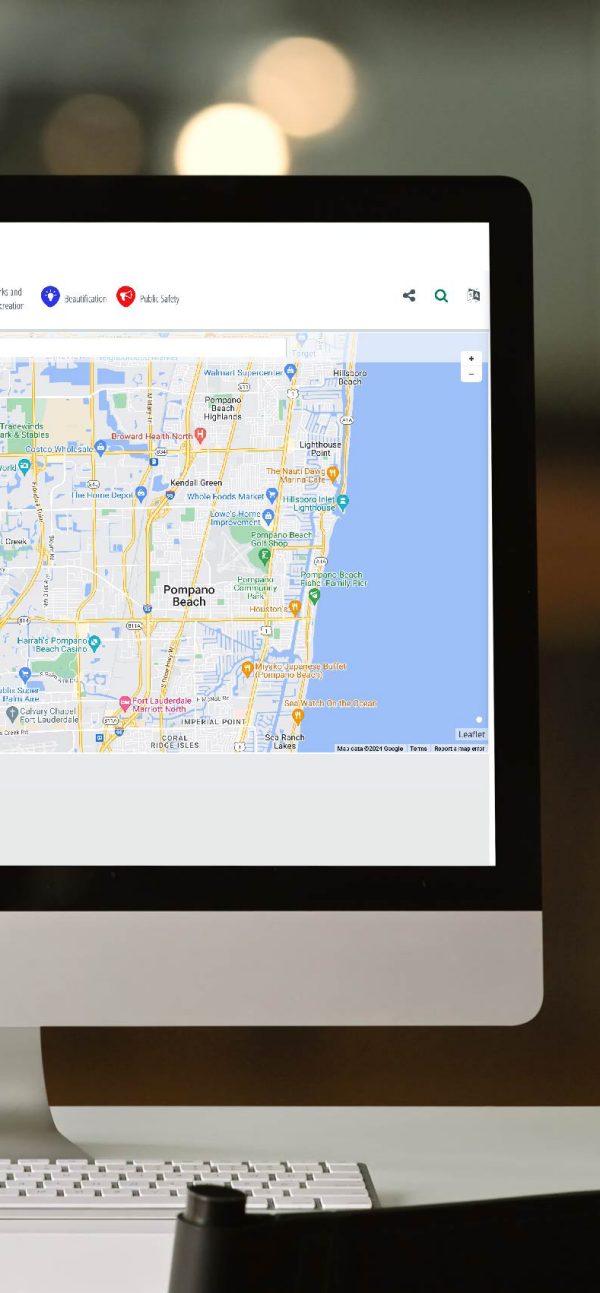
rks and
creation

Beautification

Public Safety

+
−

Walmart Supercenter

Hillsboro Beach

Pompano Beach Highlands

Tradewinds Park & Stables

Broward Health North

Costco Wholesale

Lighthouse Point

The Nauti Dawg Marina Cafe

Kendall Green

World

The Home Depot

Whole Foods Market

Hillsboro Inlet Lighthouse

Lowe's Home Improvement

Creek

Pompano Beach Golf Shop

Pompano Beach

Pompano Community Park

Pompano Beach Fishing Family Pier

Houston's

Harrah's Pompano Beach Casino

Miyako Japanese Buffet (Pompano Beach)

Fort Lauderdale Marriott North

Sea Watch On the Ocean

Calvary Chapel Fort Lauderdale

IMPERIAL POINT

CORAL RIDGE ISLES

Sea Ranch Lakes

Leaflet

Map data ©2021 Google Terms Report a map error